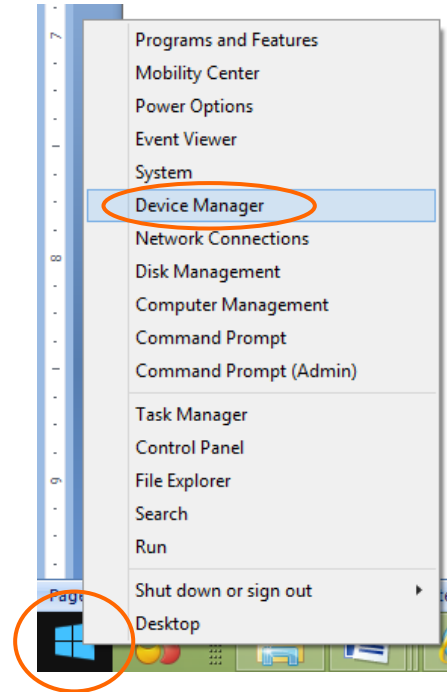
7
8
9
Page

Programs and Features
Mobility Center
Power Options
Event Viewer
System
Device Manager
Network Connections
Disk Management
Computer Management
Command Prompt
Command Prompt (Admin)

Task Manager
Control Panel
File Explorer
Search
Run

Shut down or sign out
Desktop